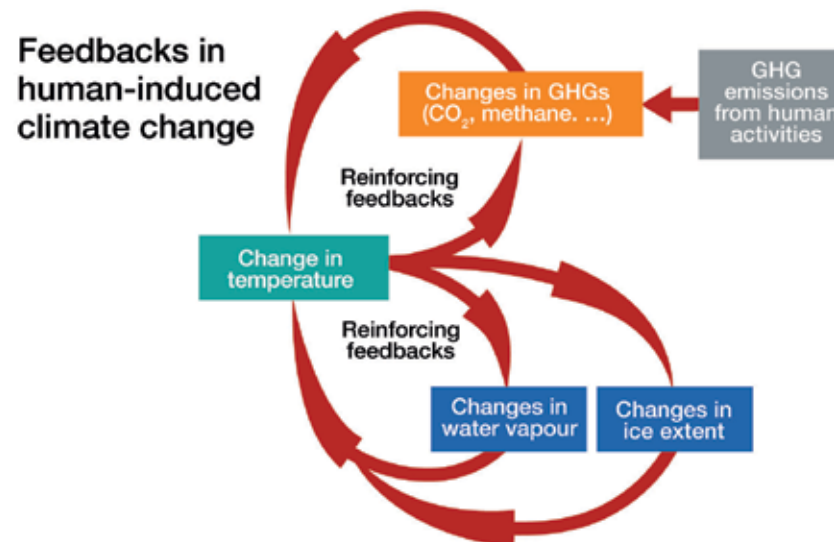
Feedbacks in human-induced climate change

Changes in GHGs ($CO_2$, methane. ...)

GHG emissions from human activities

Reinforcing feedbacks

Change in temperature

Reinforcing feedbacks

Changes in water vapour

Changes in ice extent